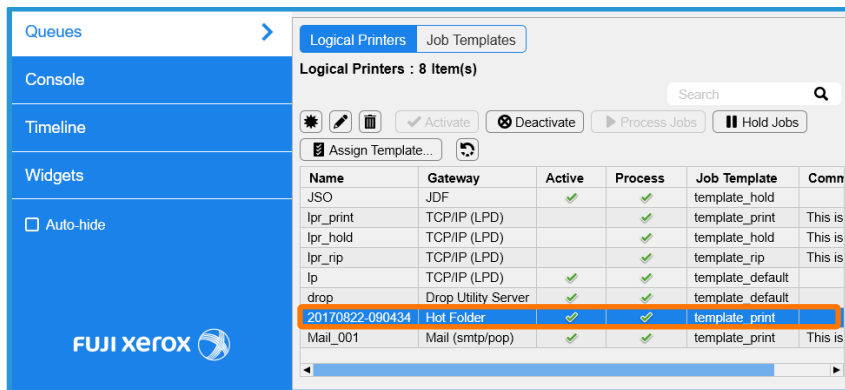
Queues
Console
Timeline
Widgets
Auto-hide

FUJI xerox

Logical Printers | Job Templates

Logical Printers : 8 Item(s)

Search

Activate | Deactivate | Process Jobs | Hold Jobs

Assign Template...

| Name | Gateway | Active | Process | Job Template | Comm |
|---|---|---|---|---|---|
| JSO | JDF | ✓ | ✓ | template_hold | |
| lpr_print | TCP/IP (LPD) | | ✓ | template_print | This is |
| lpr_hold | TCP/IP (LPD) | | ✓ | template_hold | This is |
| lpr_rip | TCP/IP (LPD) | | ✓ | template_rip | This is |
| lp | TCP/IP (LPD) | ✓ | ✓ | template_default | |
| drop | Drop Utility Server | ✓ | ✓ | template_default | |
| 20170822-090434 | Hot Folder | ✓ | ✓ | template_print | |
| Mail_001 | Mail (smtp/pop) | ✓ | ✓ | template_print | This is |